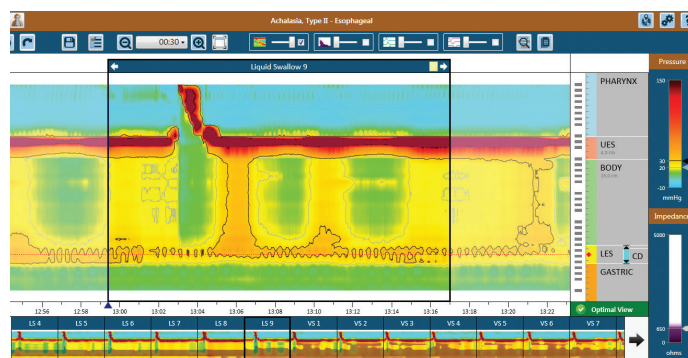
Achalasia, Type II - Esophageal

00:30

Liquid Swallow 9

PHARYNX

UES

BODY

LES

CD

GASTRIC

Pressure

150

30

20

-10

mmHg

Impedance

5000

650

0

ohms

12:56 12:58 13:00 13:02 13:04 13:06 13:08 13:10 13:12 13:14 13:16 13:18 13:20 13:22

Optimal View

LS 4 LS 5 LS 6 LS 7 LS 8 LS 9 VS 1 VS 2 VS 3 VS 4 VS 5 VS 6 VS 7